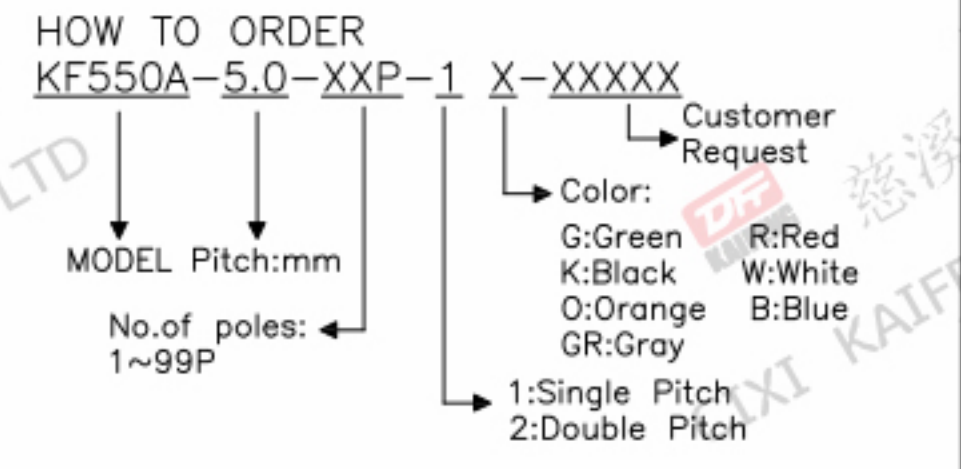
HOW TO ORDER
KF550A-5.0-XXP-1 X-XXXXX

Customer Request

Color:
G:Green R:Red
K:Black W:White
O:Orange B:Blue
GR:Gray

MODEL Pitch:mm

No.of poles:
1~99P

1:Single Pitch
2:Double Pitch

LTD
慈溪
KAIF
IXI
DF
KAIFA